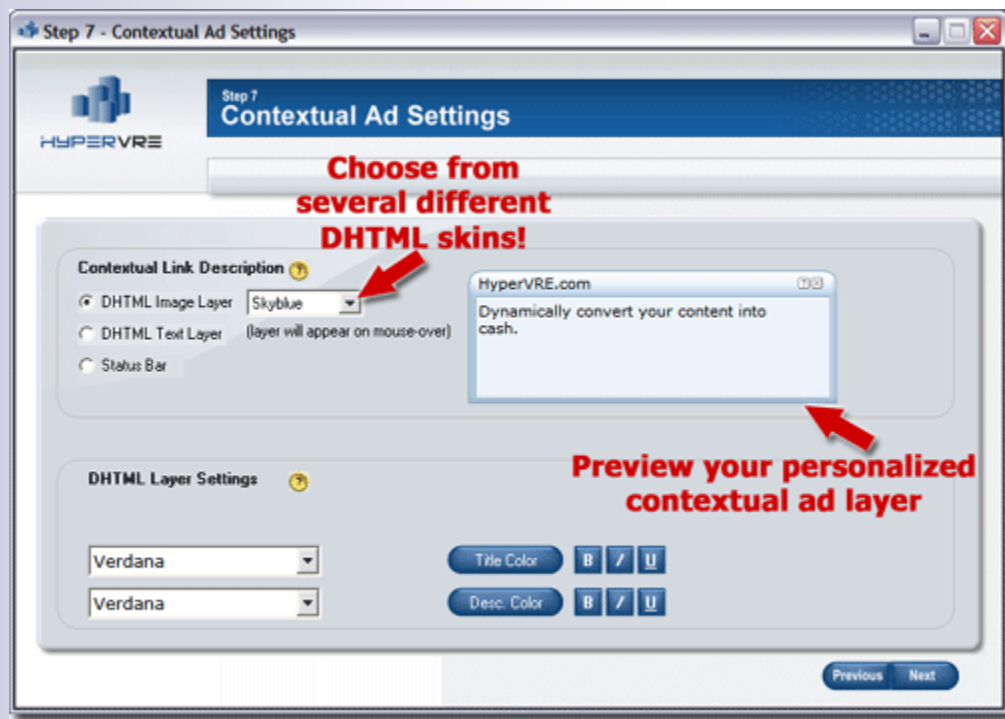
Step 7 - Contextual Ad Settings

HYPERVRE

Step 7
Contextual Ad Settings

Choose from several different DHTML skins!

Contextual Link Description

DHTML Image Layer Skyblue
DHTML Text Layer (layer will appear on mouse-over)
Status Bar

HyperVRE.com
Dynamically convert your content into cash.

Preview your personalized contextual ad layer

DHTML Layer Settings

Verdana
Verdana

Title Color B I U
Desc. Color B I U

Previous Next